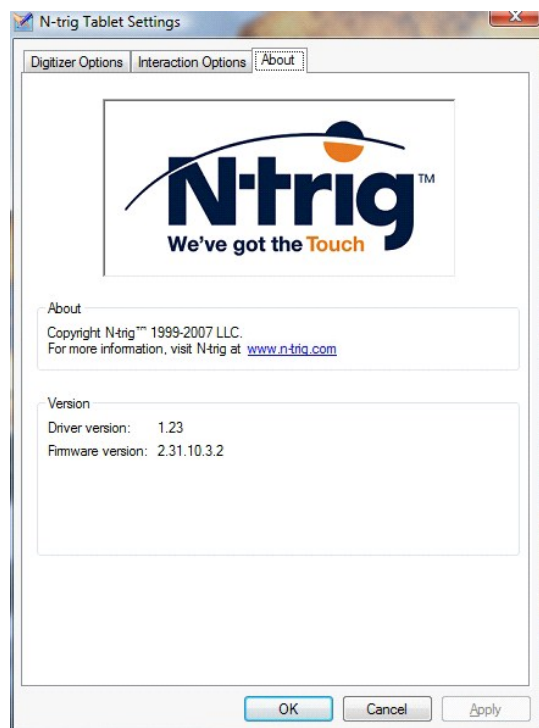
N-trig Tablet Settings

Digitizer Options | Interaction Options | About

N-trig™
We've got the Touch

About
Copyright N-trig™ 1999-2007 LLC.
For more information, visit N-trig at www.n-trig.com

Version
Driver version: 1.23
Firmware version: 2.31.10.3.2

OK | Cancel | Apply